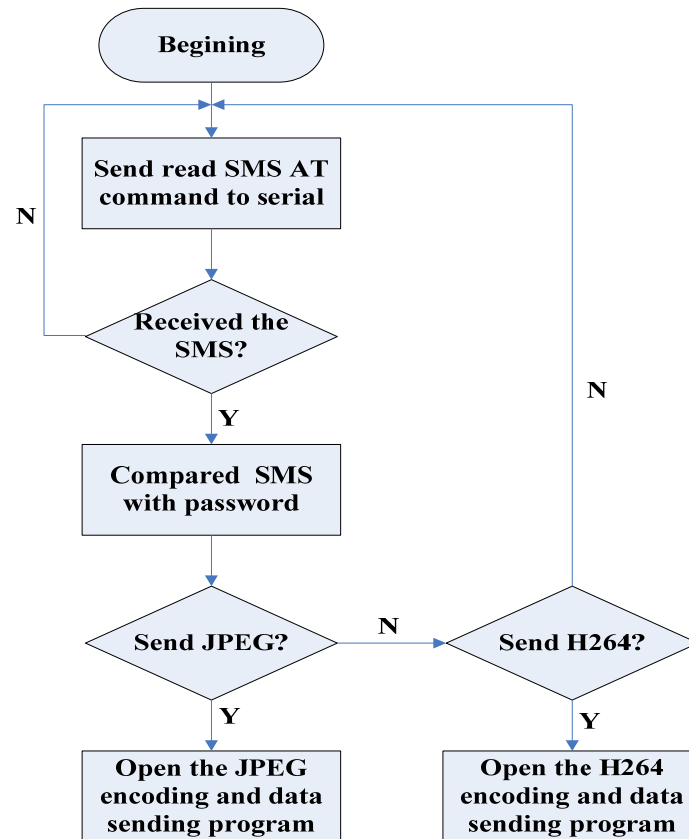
Begining

Send read SMS AT command to serial

N

Received the SMS?

Y

Compared SMS with password

N

Send JPEG?

N

Send H264?

Y

Y

Open the JPEG encoding and data sending program

Open the H264 encoding and data sending program